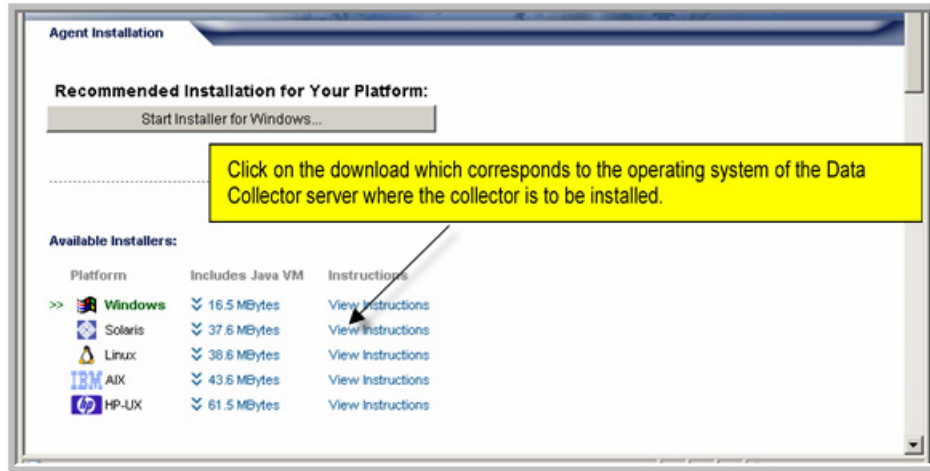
Agent Installation

Recommended Installation for Your Platform:

Start Installer for Windows...

Click on the download which corresponds to the operating system of the Data Collector server where the collector is to be installed.

Available Installers:

| Platform | Includes Java VM | Instructions |
|---|---|---|
| >> Windows | 16.5 MBytes | View Instructions |
| Solaris | 37.6 MBytes | View Instructions |
| Linux | 38.6 MBytes | View Instructions |
| IBM AIX | 43.6 MBytes | View Instructions |
| hp HP-UX | 61.5 MBytes | View Instructions |